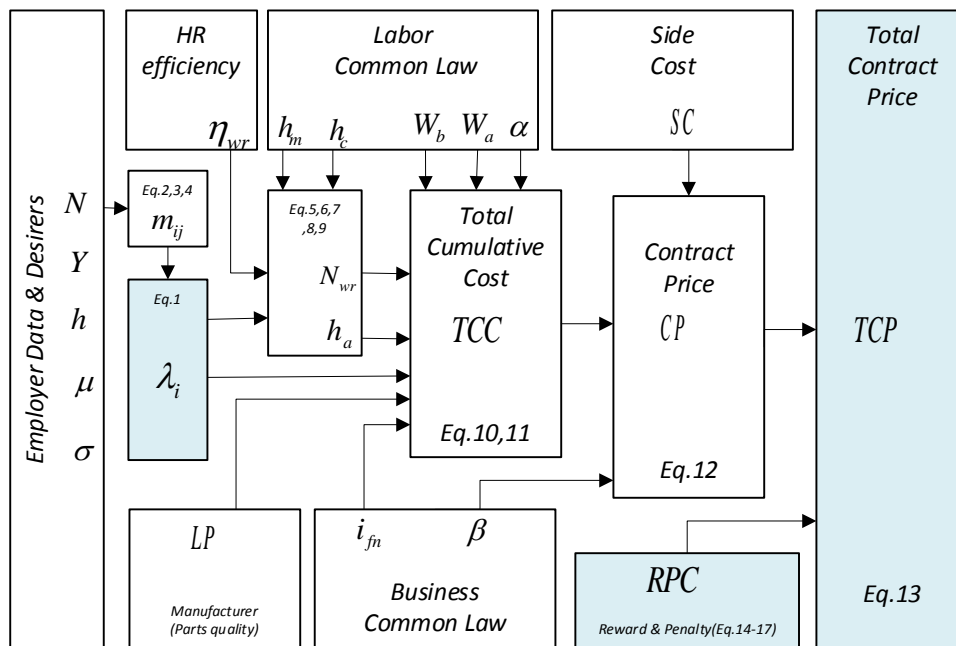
Employer Data & Desires
$N$
$Y$
$h$
$\mu$
$\sigma$

HR efficiency
$\eta_{wr}$

Labor Common Law
$h_m$ $h_c$ $W_b$ $W_a$ $\alpha$

Side Cost
$SC$

Total Contract Price

Eq.2,3,4
$m_{ij}$

Eq.1
$\lambda_i$

Eq.5,6,7,8,9
$N_{wr}$
$h_a$

Total Cumulative Cost
$TCC$
Eq.10,11

Contract Price
$CP$
Eq.12

$TCP$

$LP$
Manufacturer (Parts quality)

$i_{fn}$ $\beta$
Business Common Law

$RPC$
Reward & Penalty(Eq.14-17)

Eq.13